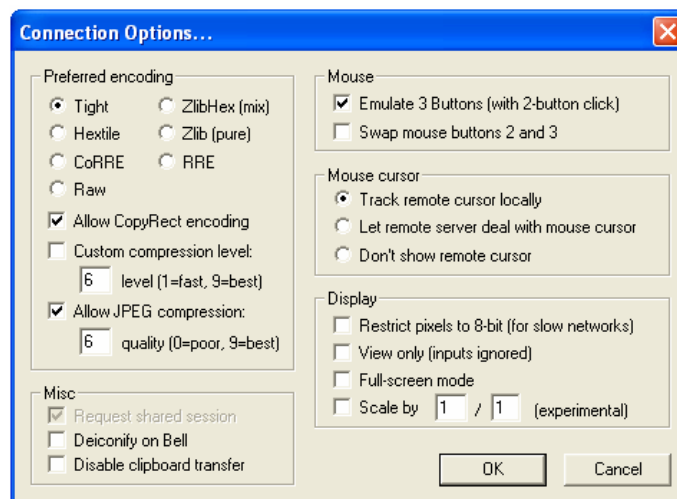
Connection Options...

Preferred encoding
Tight
ZlibHex (mix)
Hextile
Zlib (pure)
CoRRE
RRE
Raw
Allow CopyRect encoding
Custom compression level:
6 level (1=fast, 9=best)
Allow JPEG compression:
6 quality (0=poor, 9=best)

Misc
Request shared session
Deiconify on Bell
Disable clipboard transfer

Mouse
Emulate 3 Buttons (with 2-button click)
Swap mouse buttons 2 and 3

Mouse cursor
Track remote cursor locally
Let remote server deal with mouse cursor
Don't show remote cursor

Display
Restrict pixels to 8-bit (for slow networks)
View only (inputs ignored)
Full-screen mode
Scale by 1 / 1 (experimental)

OK
Cancel